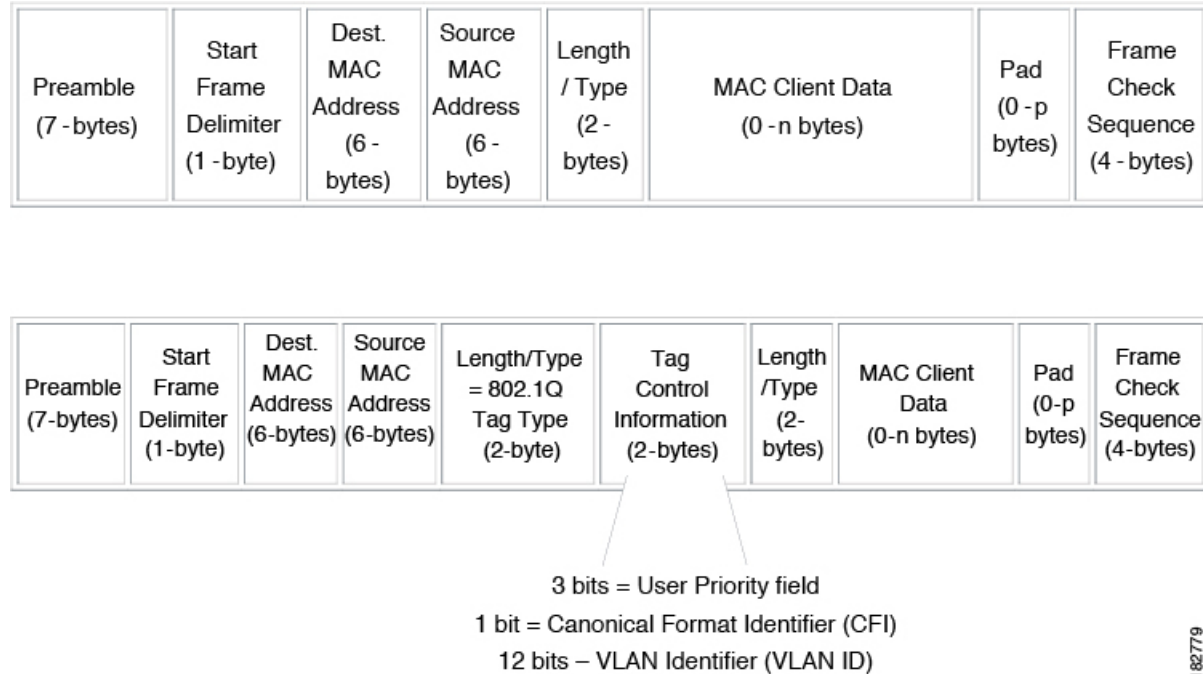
| Preamble (7 - bytes) | Start Frame Delimiter (1 - byte) | Dest. MAC Address (6 - bytes) | Source MAC Address (6 - bytes) | Length / Type (2 - bytes) | MAC Client Data (0 - n bytes) | Pad (0 - p bytes) | Frame Check Sequence (4 - bytes) |
|---|---|---|---|---|---|---|---|

| Preamble (7-bytes) | Start Frame Delimiter (1-byte) | Dest. MAC Address (6-bytes) | Source MAC Address (6-bytes) | Length/Type = 802.1Q Tag Type (2-byte) | Tag Control Information (2-bytes) | Length /Type (2-bytes) | MAC Client Data (0-n bytes) | Pad (0-p bytes) | Frame Check Sequence (4-bytes) |
|---|---|---|---|---|---|---|---|---|---|

3 bits = User Priority field
1 bit = Canonical Format Identifier (CFI)
12 bits – VLAN Identifier (VLAN ID)

82779